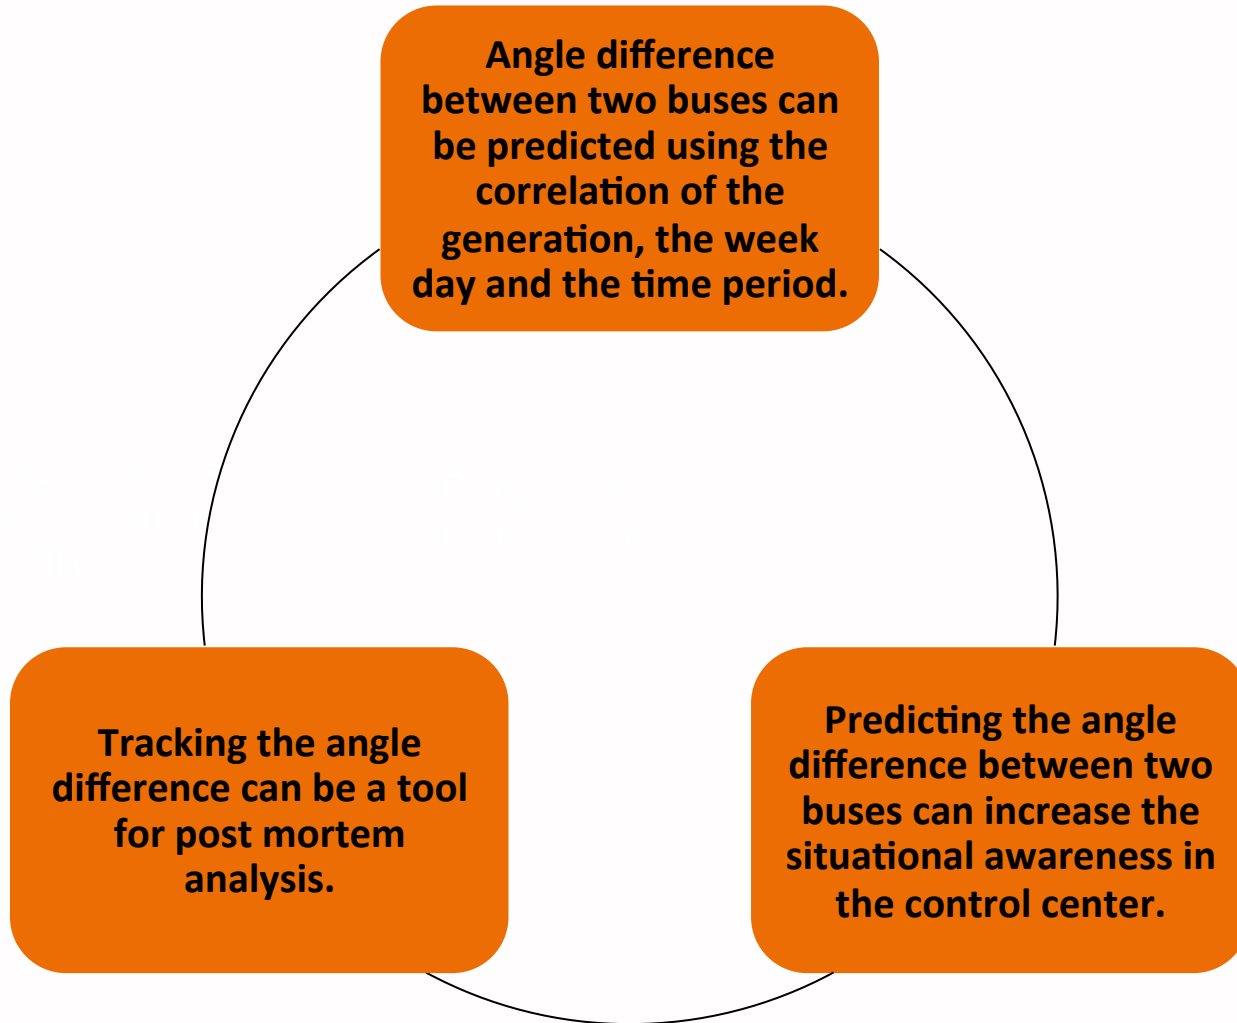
Angle difference between two buses can be predicted using the correlation of the generation, the week day and the time period.

Predicting the angle difference between two buses can increase the situational awareness in the control center.

Tracking the angle difference can be a tool for post mortem analysis.